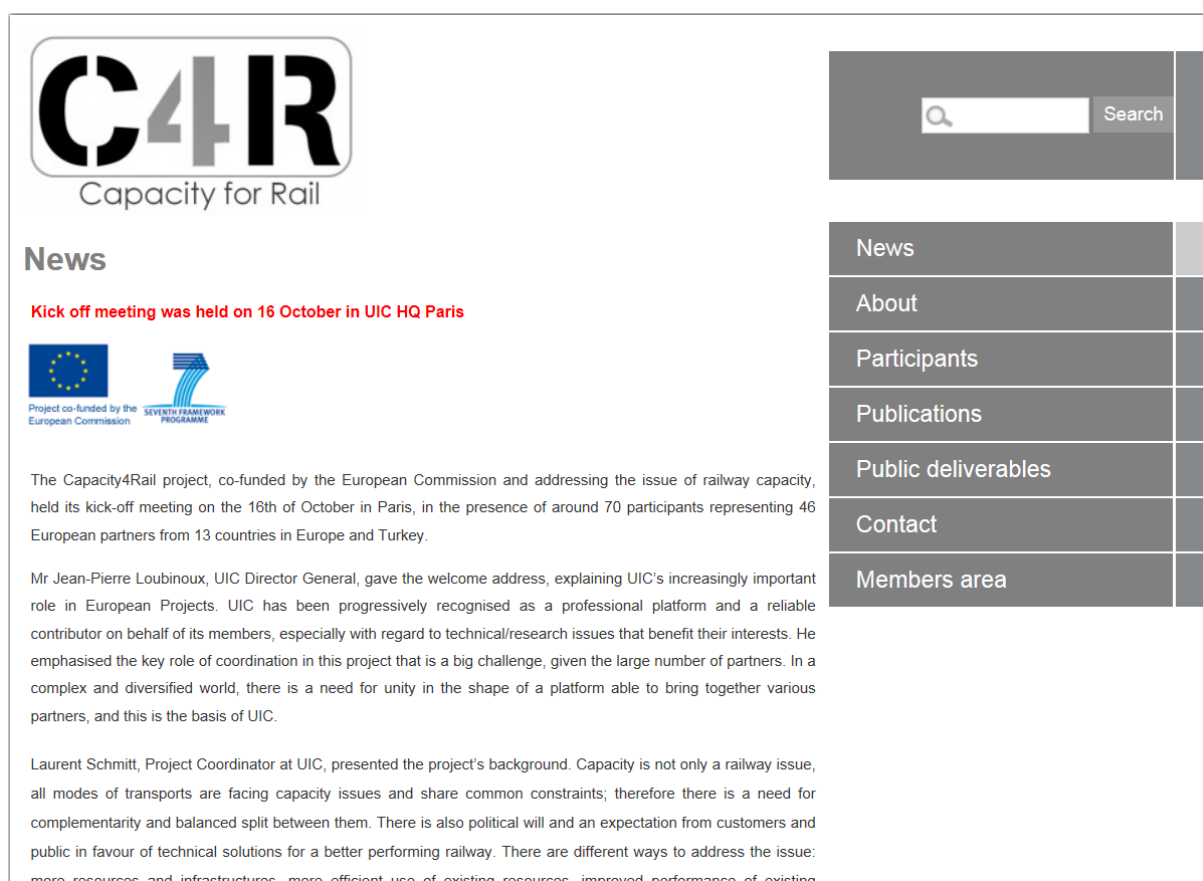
C4R
Capacity for Rail

Search

News

About

Participants

Publications

Public deliverables

Contact

Members area

News

Kick off meeting was held on 16 October in UIC HQ Paris

Project co-funded by the European Commission

SEVENTH FRAMEWORK PROGRAMME

The Capacity4Rail project, co-funded by the European Commission and addressing the issue of railway capacity, held its kick-off meeting on the 16th of October in Paris, in the presence of around 70 participants representing 46 European partners from 13 countries in Europe and Turkey.

Mr Jean-Pierre Loubinoux, UIC Director General, gave the welcome address, explaining UIC's increasingly important role in European Projects. UIC has been progressively recognised as a professional platform and a reliable contributor on behalf of its members, especially with regard to technical/research issues that benefit their interests. He emphasised the key role of coordination in this project that is a big challenge, given the large number of partners. In a complex and diversified world, there is a need for unity in the shape of a platform able to bring together various partners, and this is the basis of UIC.

Laurent Schmitt, Project Coordinator at UIC, presented the project's background. Capacity is not only a railway issue, all modes of transports are facing capacity issues and share common constraints; therefore there is a need for complementarity and balanced split between them. There is also political will and an expectation from customers and public in favour of technical solutions for a better performing railway. There are different ways to address the issue: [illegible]